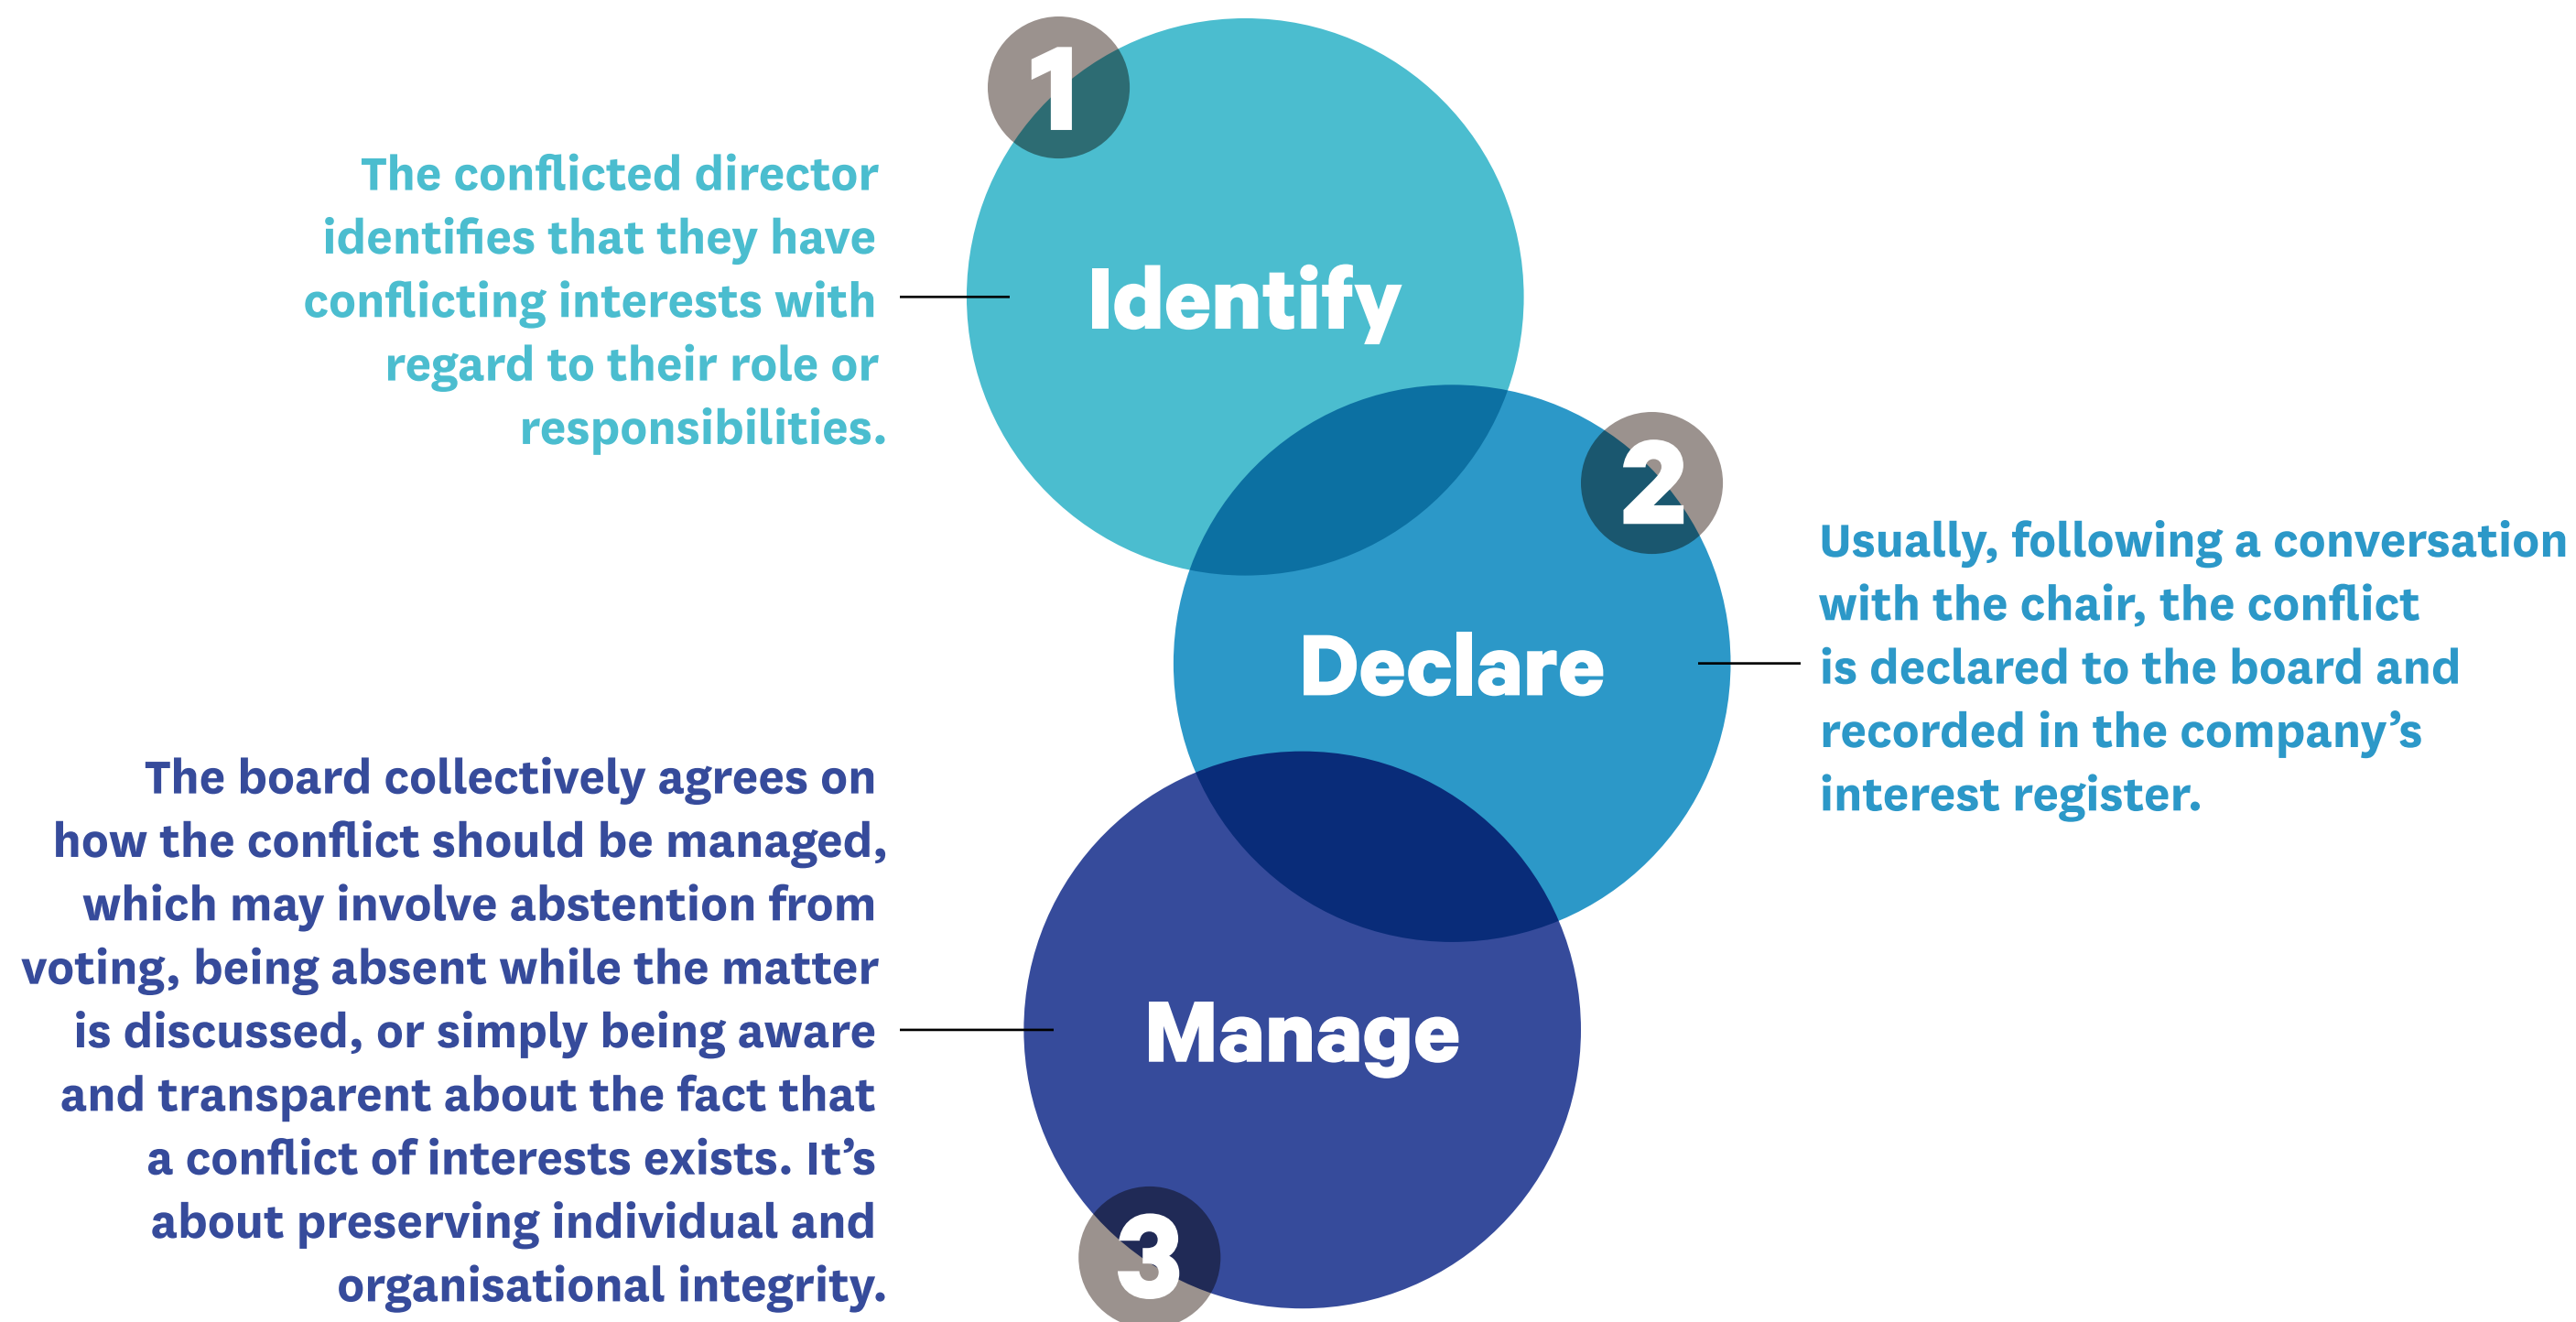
1

Identify

The conflicted director identifies that they have conflicting interests with regard to their role or responsibilities.

2

Declare

Usually, following a conversation with the chair, the conflict is declared to the board and recorded in the company's interest register.

Manage

3

The board collectively agrees on how the conflict should be managed, which may involve abstention from voting, being absent while the matter is discussed, or simply being aware and transparent about the fact that a conflict of interests exists. It's about preserving individual and organisational integrity.